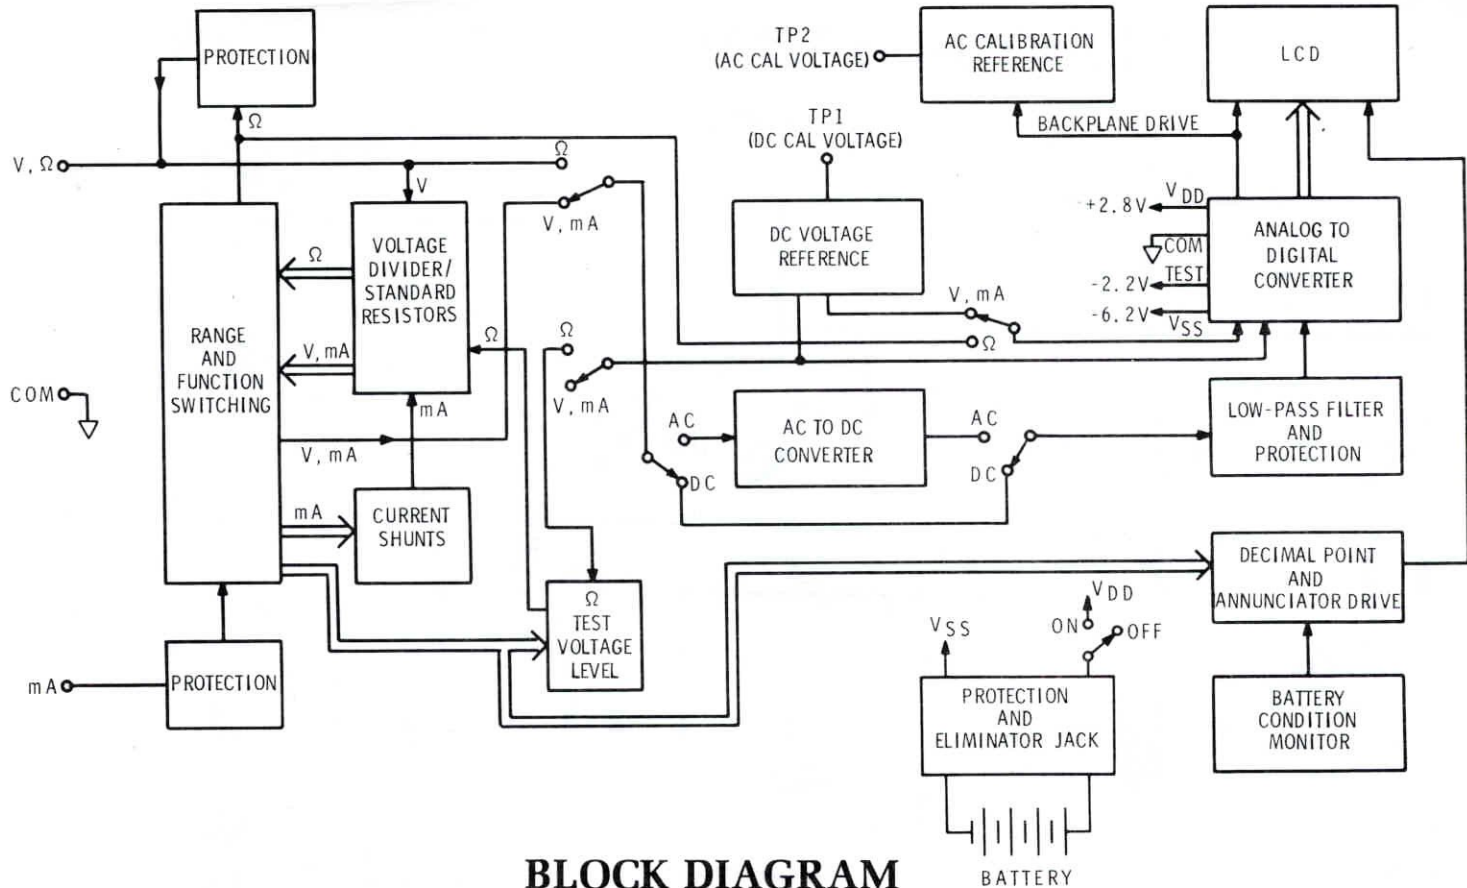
PROTECTION

TP2
(AC CAL VOLTAGE)

AC CALIBRATION
REFERENCE

LCD

Ω

V, Ω

Ω

TP1
(DC CAL VOLTAGE)

BACKPLANE DRIVE

V

V, mA

$V_{DD}$
+2.8V

DC VOLTAGE
REFERENCE

ANALOG TO
DIGITAL
CONVERTER

COM

TEST

-2.2V

-6.2V

$V_{SS}$

V, mA

Ω

VOLTAGE
DIVIDER/
STANDARD
RESISTORS

Ω

RANGE
AND
FUNCTION
SWITCHING

Ω

V, mA

Ω

COM

V, mA

mA

AC

AC TO DC
CONVERTER

AC

LOW-PASS FILTER
AND
PROTECTION

V, mA

DC

DC

mA

CURRENT
SHUNTS

DECIMAL POINT
AND
ANNUNCIATOR DRIVE

Ω
TEST
VOLTAGE
LEVEL

$V_{DD}$

$V_{SS}$

ON

OFF

mA

PROTECTION

PROTECTION
AND
ELIMINATOR JACK

BATTERY
CONDITION
MONITOR

BLOCK DIAGRAM

BATTERY